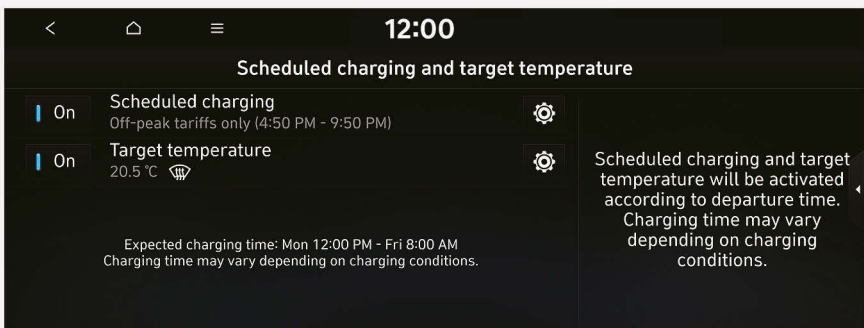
12:00

Scheduled charging and target temperature

On
Scheduled charging
Off-peak tariffs only (4:50 PM - 9:50 PM)

On
Target temperature
20.5 ℃

Expected charging time: Mon 12:00 PM - Fri 8:00 AM
Charging time may vary depending on charging conditions.

Scheduled charging and target temperature will be activated according to departure time. Charging time may vary depending on charging conditions.